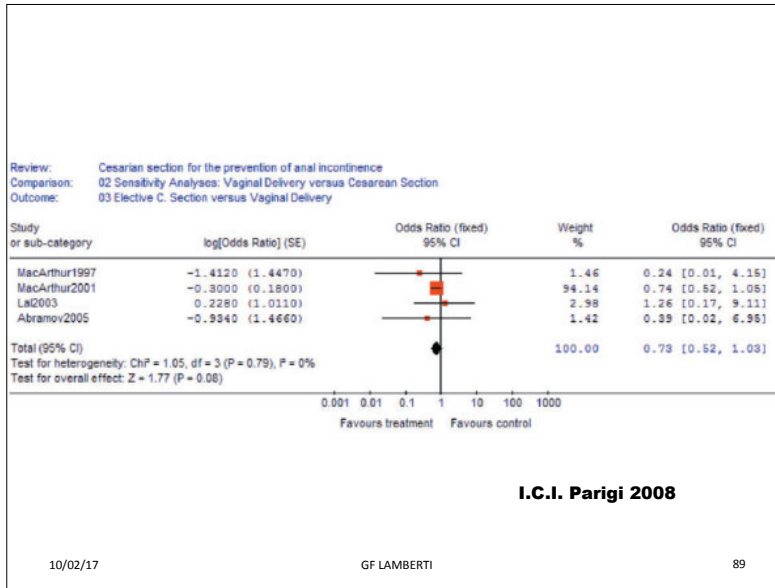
Review: Cesarian section for the prevention of anal incontinence
Comparison: 02 Sensitivity Analyses: Vaginal Delivery versus Cesarean Section
Outcome: 03 Elective C. Section versus Vaginal Delivery

| Study or sub-category | log[Odds Ratio] (SE) | Odds Ratio (fixed) 95% CI | Weight % | Odds Ratio (fixed) 95% CI |
|---|---|---|---|---|
| MacArthur1997 | -1.4120 (1.4470) | | 1.46 | 0.24 [0.01, 4.15] |
| MacArthur2001 | -0.3000 (0.1800) | | 94.14 | 0.74 [0.52, 1.05] |
| Lal2003 | 0.2280 (1.0110) | | 2.98 | 1.26 [0.17, 9.11] |
| Abramov2005 | -0.9340 (1.4660) | | 1.42 | 0.39 [0.02, 6.95] |
| Total (95% CI) | | | 100.00 | 0.73 [0.52, 1.03] |

Test for heterogeneity: Chi² = 1.05, df = 3 (P = 0.79), I² = 0%
Test for overall effect: Z = 1.77 (P = 0.08)

0.001 0.01 0.1 1 10 100 1000
Favours treatment Favours control

I.C.I. Parigi 2008

10/02/17 GF LAMBERTI 89